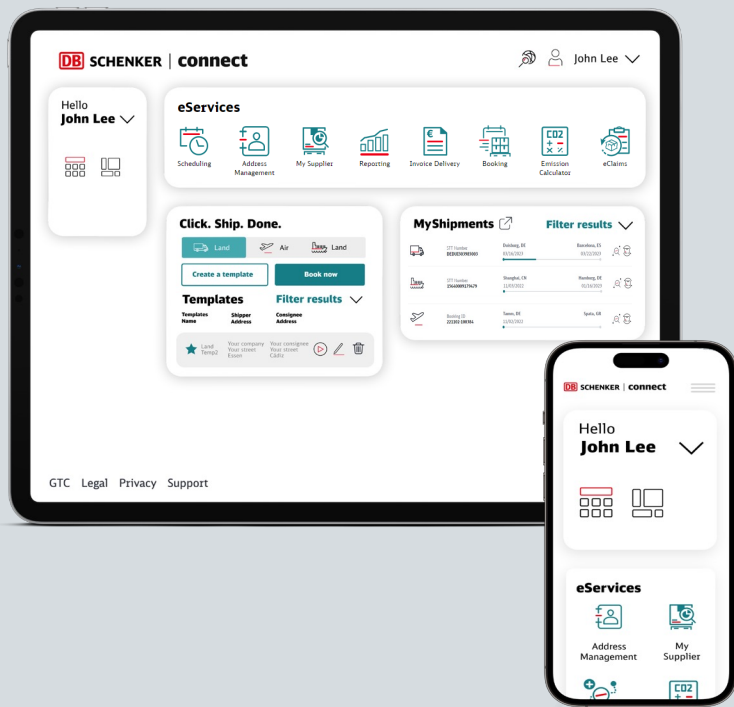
DB SCHENKER | connect

John Lee

Hello
John Lee

eServices

Scheduling
Address Management
My Supplier
Reporting
Invoice Delivery
Booking
Emission Calculator
eClaims

Click. Ship. Done.

Land
Air
Land

Create a template
Book now

Templates
Filter results

Templates Name
Shipper Address
Consignee Address

Land Temp2
Your company Your street Essen
Your consignee Your street Cádiz

MyShipments
Filter results

STT Number BEDUE0090060
Duisburg, DE 07/16/2023
Barcelona, ES 07/22/2023

STT Number 2566089127629
Shanghai, CN 12/07/2022
Hamburg, DE 01/26/2023

Booking ID 222202-100316
Tamm, DE 21/02/2023
Sparta, GR

GTC Legal Privacy Support

DB SCHENKER | connect

Hello
John Lee

eServices

Address Management
My Supplier

CO2